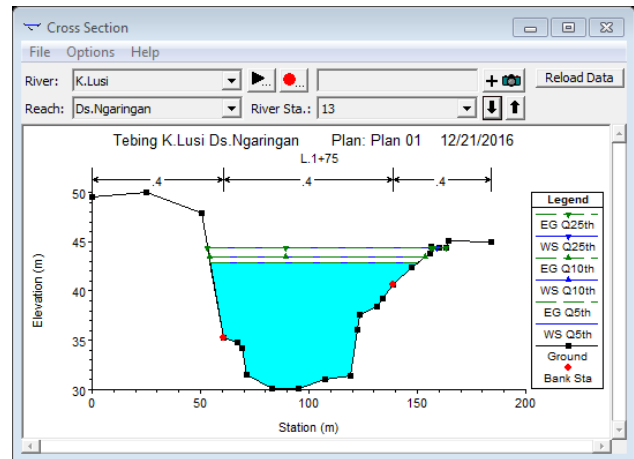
Cross Section

File Options Help

River: K.Lusi

Reload Data

Reach: Ds.Ngaringan River Sta.: 13

Tebing K.Lusi Ds.Ngaringan Plan: Plan 01 12/21/2016

L.1+75

.4 .4 .4

| Legend |
|---|
| EG Q25th |
| WS Q25th |
| EG Q10th |
| WS Q10th |
| EG Q5th |
| WS Q5th |
| Ground |
| Bank Sta |

Elevation (m)

50
45
40
35
30

0 50 100 150 200

Station (m)